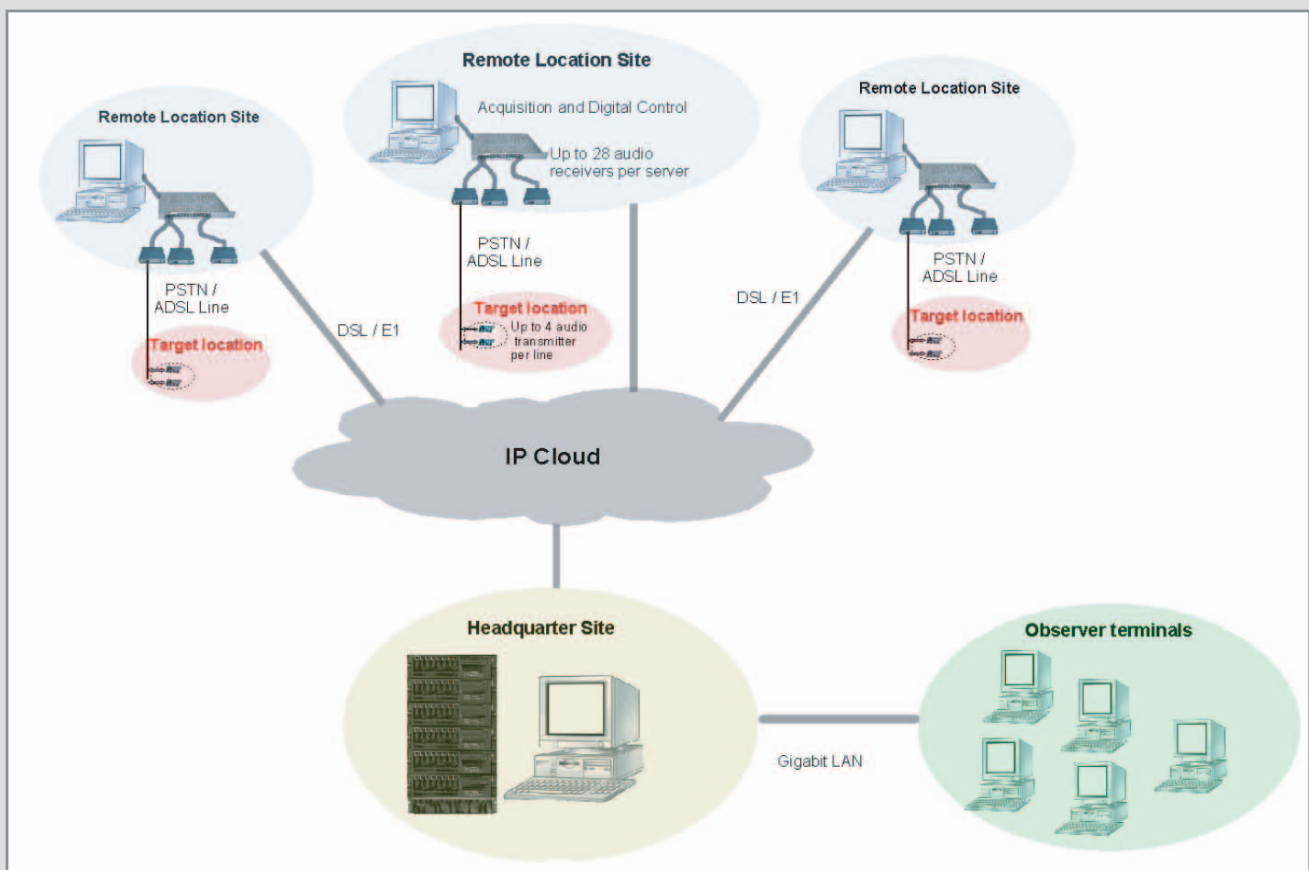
Remote Location Site

Acquisition and Digital Control

Up to 28 audio receivers per server

PSTN / ADSL Line

Target location

Up to 4 audio transmitter per line

Remote Location Site

PSTN / ADSL Line

Target location

Remote Location Site

PSTN / ADSL Line

Target location

DSL / E1

DSL / E1

IP Cloud

Headquarter Site

Observer terminals

Gigabit LAN